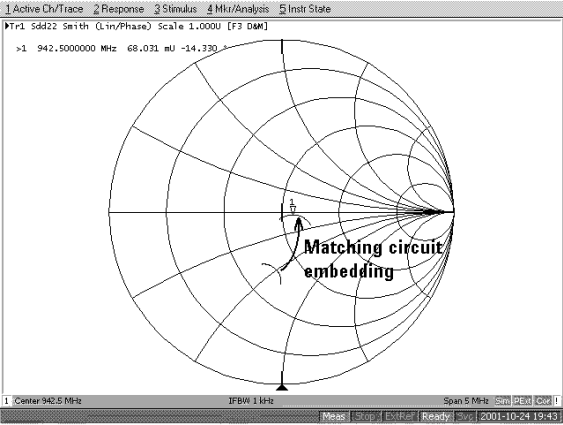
1 Active Ch/Trace 2 Response 3 Stimulus 4 Mkr/Analysis 5 Instr State

Tr1 Sdd22 Smith (Lin/Phase) Scale 1.000U [F3 D&M]

>1 942.5000000 MHz 68.031 mU -14.330 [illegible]

1

Matching circuit embedding

1 Center 942.5 MHz IFBW 1 kHz Span 5 MHz Sim PExt Cor !

Meas Stop ExtRef Ready Svc 2001-10-24 19:43